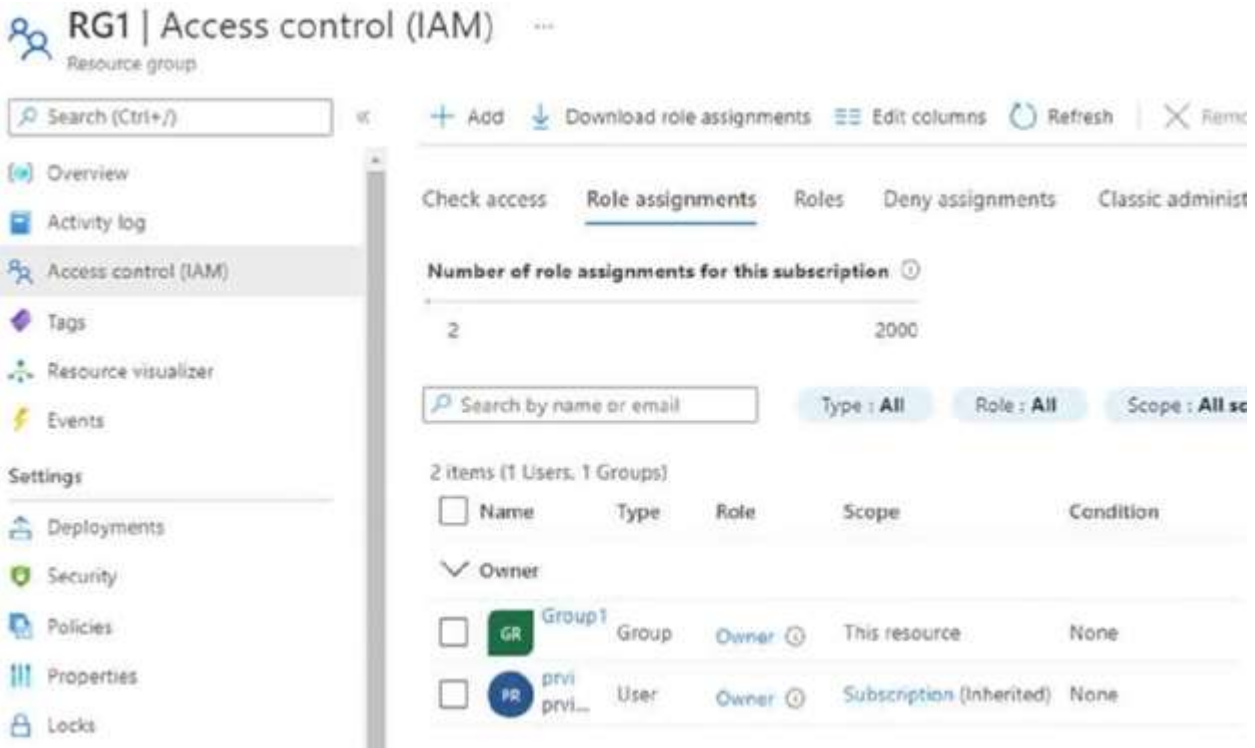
RG1 | Access control (IAM) ...
Resource group

Search (Ctrl+/) «

Overview
Activity log
Access control (IAM)
Tags
Resource visualizer
Events
Settings
Deployments
Security
Policies
Properties
Locks

+ Add   Download role assignments   Edit columns   Refresh   Remo

Check access   Role assignments   Roles   Deny assignments   Classic administ

Number of role assignments for this subscription

2   2000

Search by name or email   Type : All   Role : All   Scope : All sc

2 items (1 Users, 1 Groups)

| Name | Type | Role | Scope | Condition |
|---|---|---|---|---|
| Owner | | | | |
| GR Group1 | Group | Owner | This resource | None |
| PR prvi prvi... | User | Owner | Subscription (Inherited) | None |